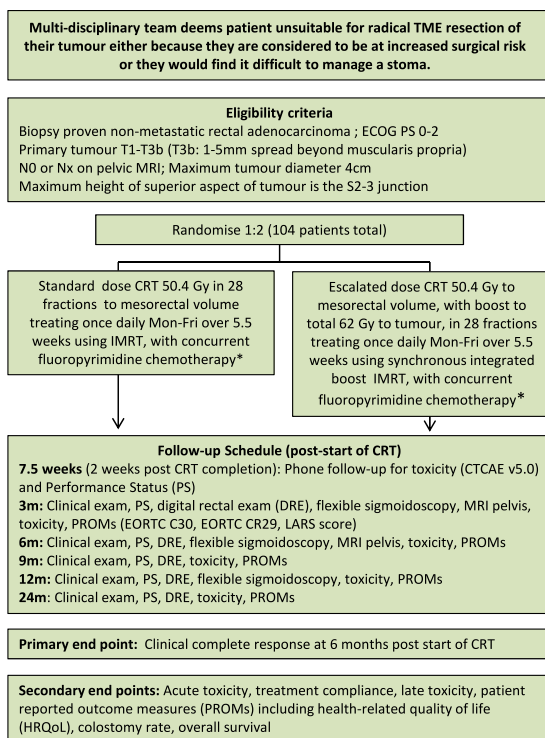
**Multi-disciplinary team deems patient unsuitable for radical TME resection of their tumour either because they are considered to be at increased surgical risk or they would find it difficult to manage a stoma.**

**Eligibility criteria**

Biopsy proven non-metastatic rectal adenocarcinoma ; ECOG PS 0-2
Primary tumour T1-T3b (T3b: 1-5mm spread beyond muscularis propria)
N0 or Nx on pelvic MRI; Maximum tumour diameter 4cm
Maximum height of superior aspect of tumour is the S2-3 junction

Randomise 1:2 (104 patients total)

Standard dose CRT 50.4 Gy in 28 fractions to mesorectal volume treating once daily Mon-Fri over 5.5 weeks using IMRT, with concurrent fluoropyrimidine chemotherapy*

Escalated dose CRT 50.4 Gy to mesorectal volume, with boost to total 62 Gy to tumour, in 28 fractions treating once daily Mon-Fri over 5.5 weeks using synchronous integrated boost IMRT, with concurrent fluoropyrimidine chemotherapy*

**Follow-up Schedule (post-start of CRT)**

**7.5 weeks** (2 weeks post CRT completion): Phone follow-up for toxicity (CTCAE v5.0) and Performance Status (PS)
**3m:** Clinical exam, PS, digital rectal exam (DRE), flexible sigmoidoscopy, MRI pelvis, toxicity, PROMs (EORTC C30, EORTC CR29, LARS score)
**6m:** Clinical exam, PS, DRE, flexible sigmoidoscopy, MRI pelvis, toxicity, PROMs
**9m:** Clinical exam, PS, DRE, toxicity, PROMs
**12m:** Clinical exam, PS, DRE, flexible sigmoidoscopy, toxicity, PROMs
**24m:** Clinical exam, PS, DRE, toxicity, PROMs

**Primary end point:** Clinical complete response at 6 months post start of CRT

**Secondary end points:** Acute toxicity, treatment compliance, late toxicity, patient reported outcome measures (PROMs) including health-related quality of life (HRQoL), colostomy rate, overall survival